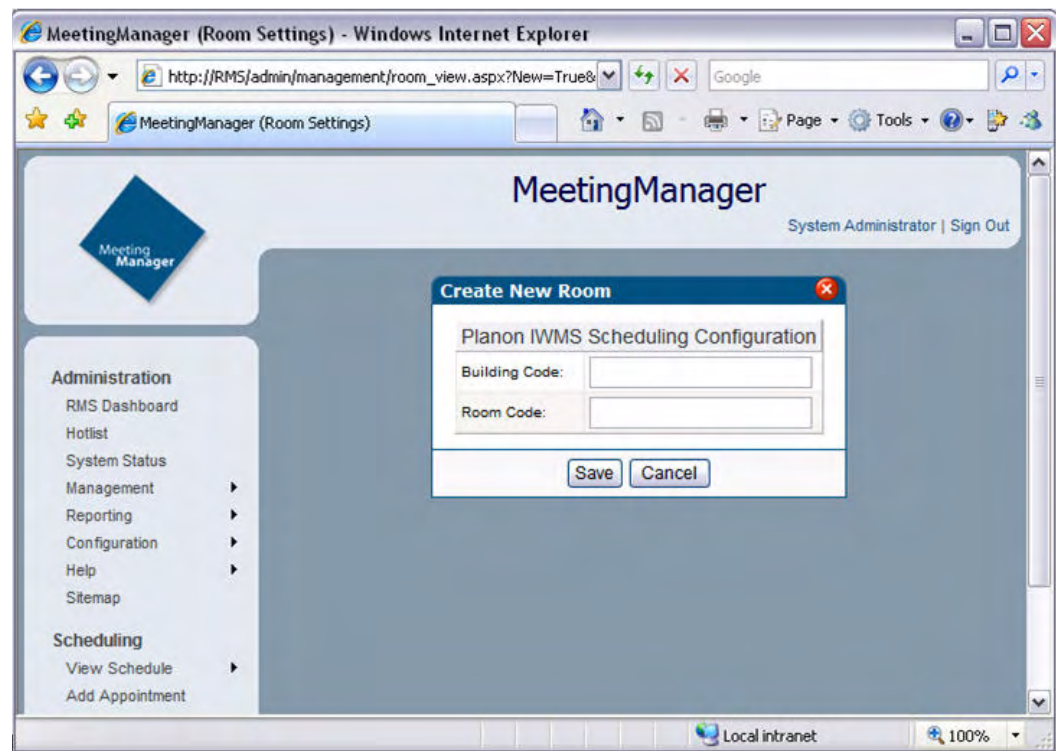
MeetingManager (Room Settings) - Windows Internet Explorer

http://RMS/admin/management/room_view.aspx?New=True&

Google

MeetingManager (Room Settings)

Page ▾ Tools ▾

Meeting Manager

MeetingManager

System Administrator | Sign Out

Administration
RMS Dashboard
Hotlist
System Status
Management
Reporting
Configuration
Help
Sitemap

Scheduling
View Schedule
Add Appointment

Create New Room

| Planon IWMS Scheduling Configuration | |
|---|---|
| Building Code: | |
| Room Code: | |

Save Cancel

Local intranet

100%